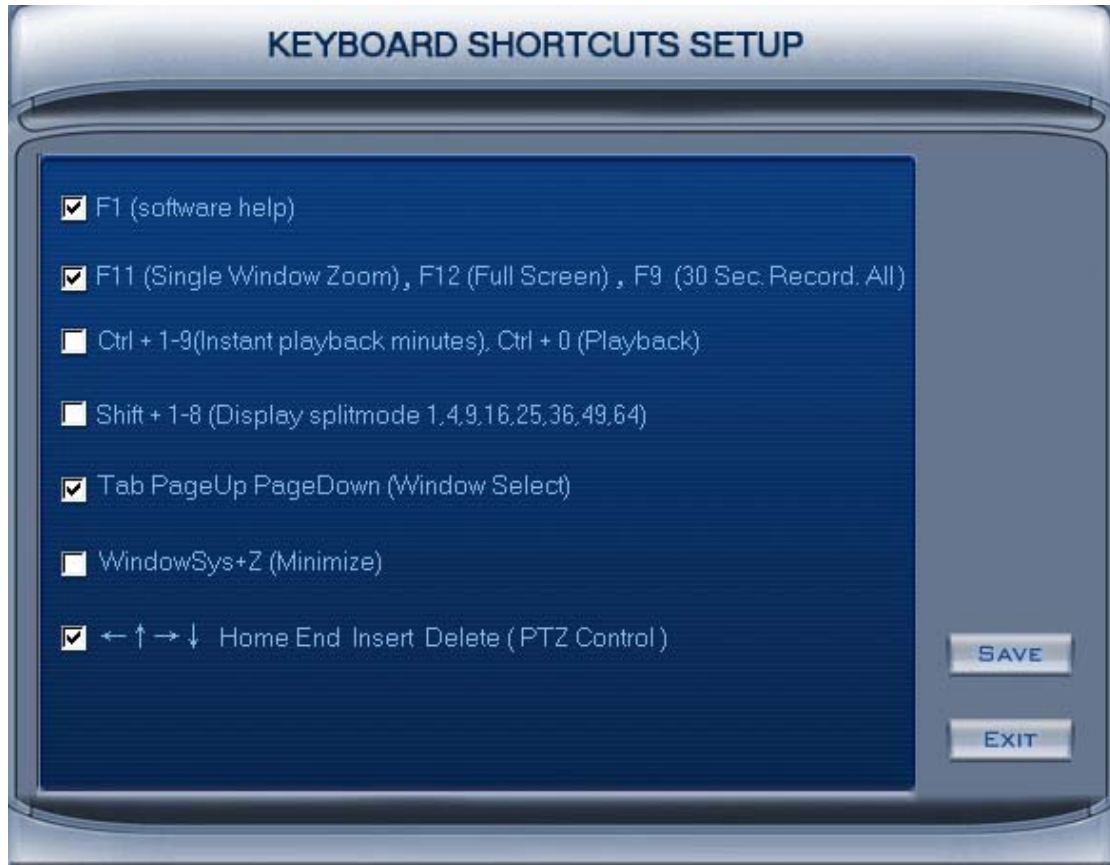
KEYBOARD SHORTCUTS SETUP

F1 (software help)

F11 (Single Window Zoom) , F12 (Full Screen) , F9 (30 Sec. Record. All)

Ctrl + 1-9(Instant playback minutes). Ctrl + 0 (Playback)

Shift + 1-8 (Display splitmode 1,4,9,16,25,36,49,64)

Tab PageUp PageDown (Window Select)

WindowSys+Z (Minimize)

← ↑ → ↓ Home End Insert Delete ( PTZ Control )

SAVE

EXIT